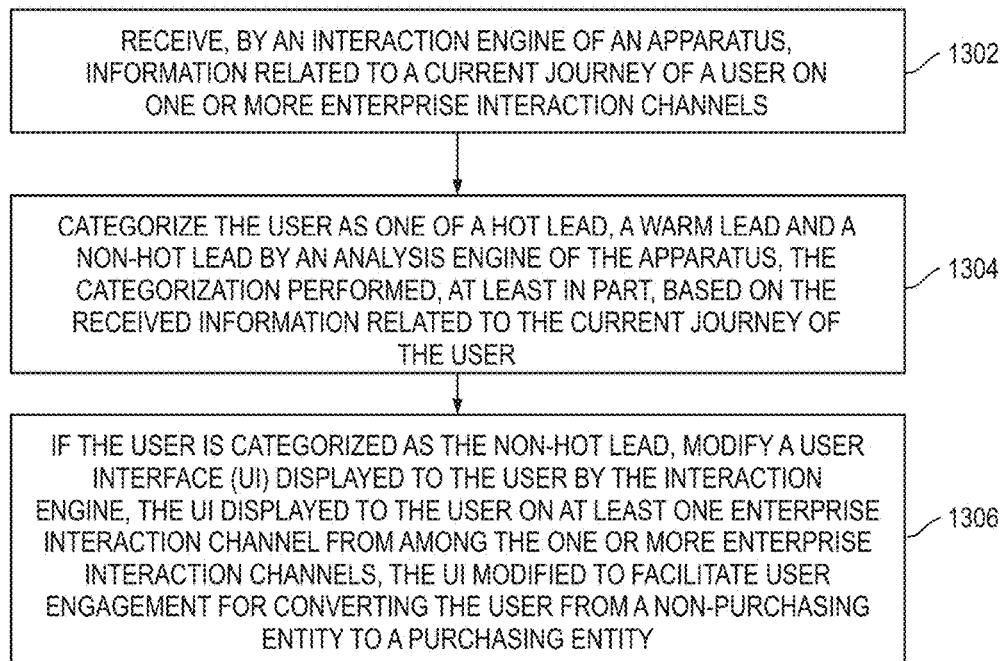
RECEIVE, BY AN INTERACTION ENGINE OF AN APPARATUS, INFORMATION RELATED TO A CURRENT JOURNEY OF A USER ON ONE OR MORE ENTERPRISE INTERACTION CHANNELS

1302

CATEGORIZE THE USER AS ONE OF A HOT LEAD, A WARM LEAD AND A NON-HOT LEAD BY AN ANALYSIS ENGINE OF THE APPARATUS, THE CATEGORIZATION PERFORMED, AT LEAST IN PART, BASED ON THE RECEIVED INFORMATION RELATED TO THE CURRENT JOURNEY OF THE USER

1304

IF THE USER IS CATEGORIZED AS THE NON-HOT LEAD, MODIFY A USER INTERFACE (UI) DISPLAYED TO THE USER BY THE INTERACTION ENGINE, THE UI DISPLAYED TO THE USER ON AT LEAST ONE ENTERPRISE INTERACTION CHANNEL FROM AMONG THE ONE OR MORE ENTERPRISE INTERACTION CHANNELS, THE UI MODIFIED TO FACILITATE USER ENGAGEMENT FOR CONVERTING THE USER FROM A NON-PURCHASING ENTITY TO A PURCHASING ENTITY

1306